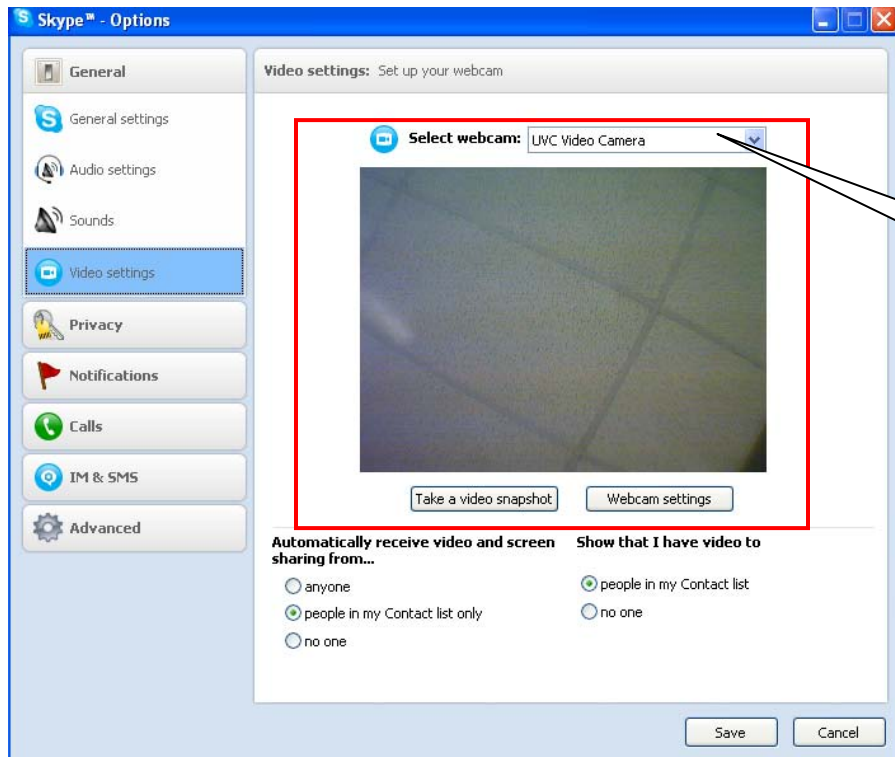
Skype™ - Options

General

General settings

Audio settings

Sounds

Video settings

Privacy

Notifications

Calls

IM & SMS

Advanced

Video settings: Set up your webcam

Select webcam: UVC Video Camera

Take a video snapshot

Webcam settings

Automatically receive video and screen sharing from...

anyone

people in my Contact list only

no one

Show that I have video to

people in my Contact list

no one

Save

Cancel